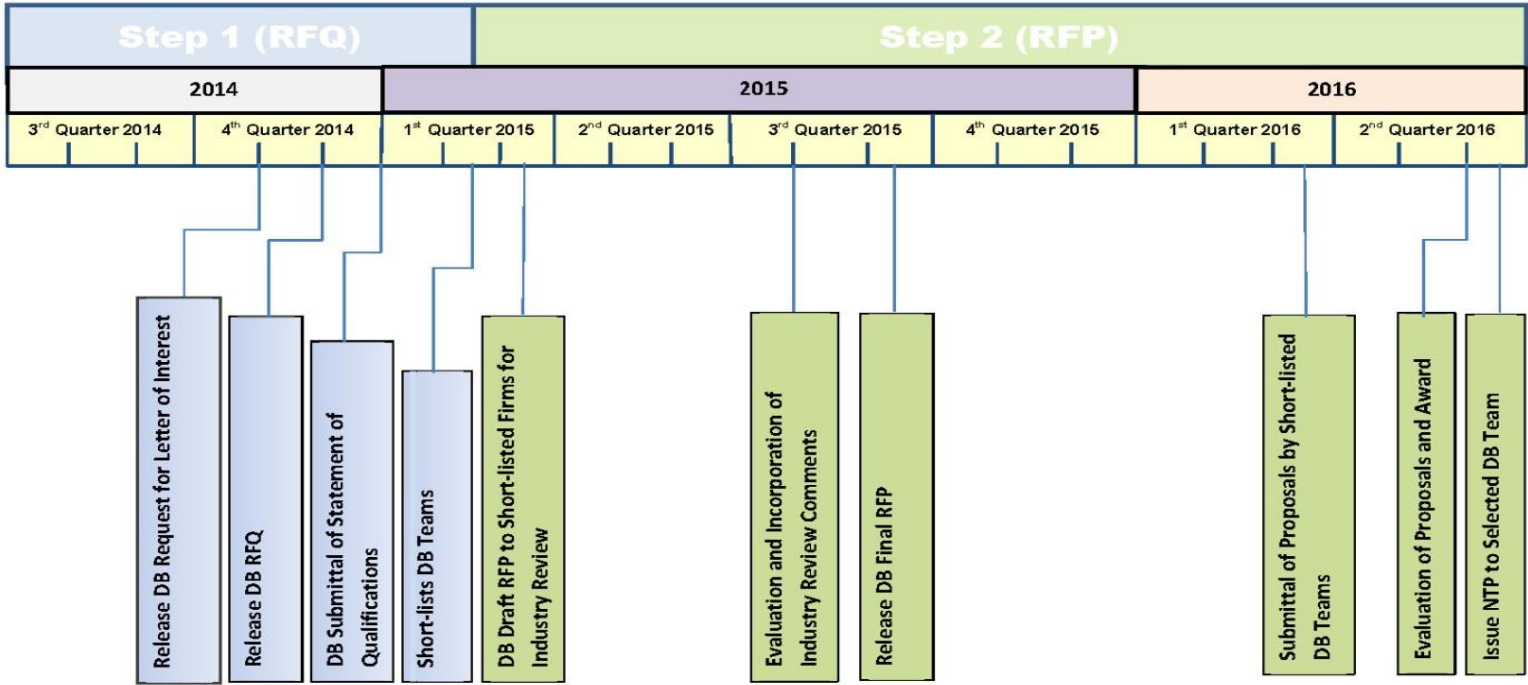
Step 1 (RFQ)

Step 2 (RFP)

2014

2015

2016

$3^{rd}$ Quarter 2014

$4^{th}$ Quarter 2014

$1^{st}$ Quarter 2015

$2^{nd}$ Quarter 2015

$3^{rd}$ Quarter 2015

$4^{th}$ Quarter 2015

$1^{st}$ Quarter 2016

$2^{nd}$ Quarter 2016

Release DB Request for Letter of Interest

Release DB RFQ

DB Submittal of Statement of Qualifications

Short-lists DB Teams

DB Draft RFP to Short-listed Firms for Industry Review

Evaluation and Incorporation of Industry Review Comments

Release DB Final RFP

Submittal of Proposals by Short-listed DB Teams

Evaluation of Proposals and Award

Issue NTP to Selected DB Team